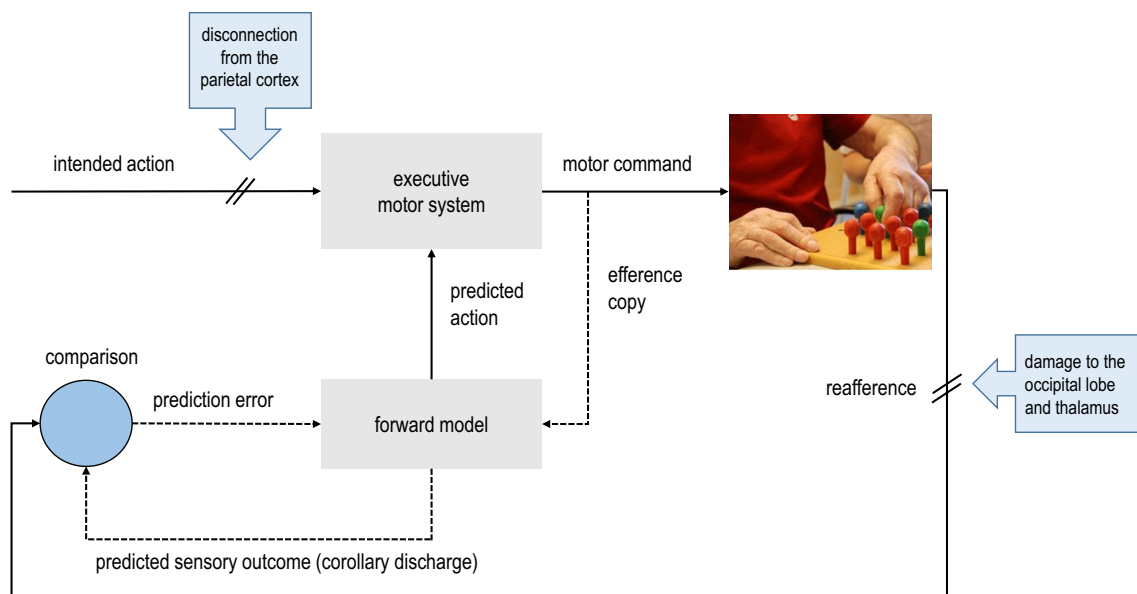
disconnection from the parietal cortex

intended action

executive motor system

motor command

efference copy

predicted action

comparison

prediction error

forward model

reafference

damage to the occipital lobe and thalamus

predicted sensory outcome (corollary discharge)